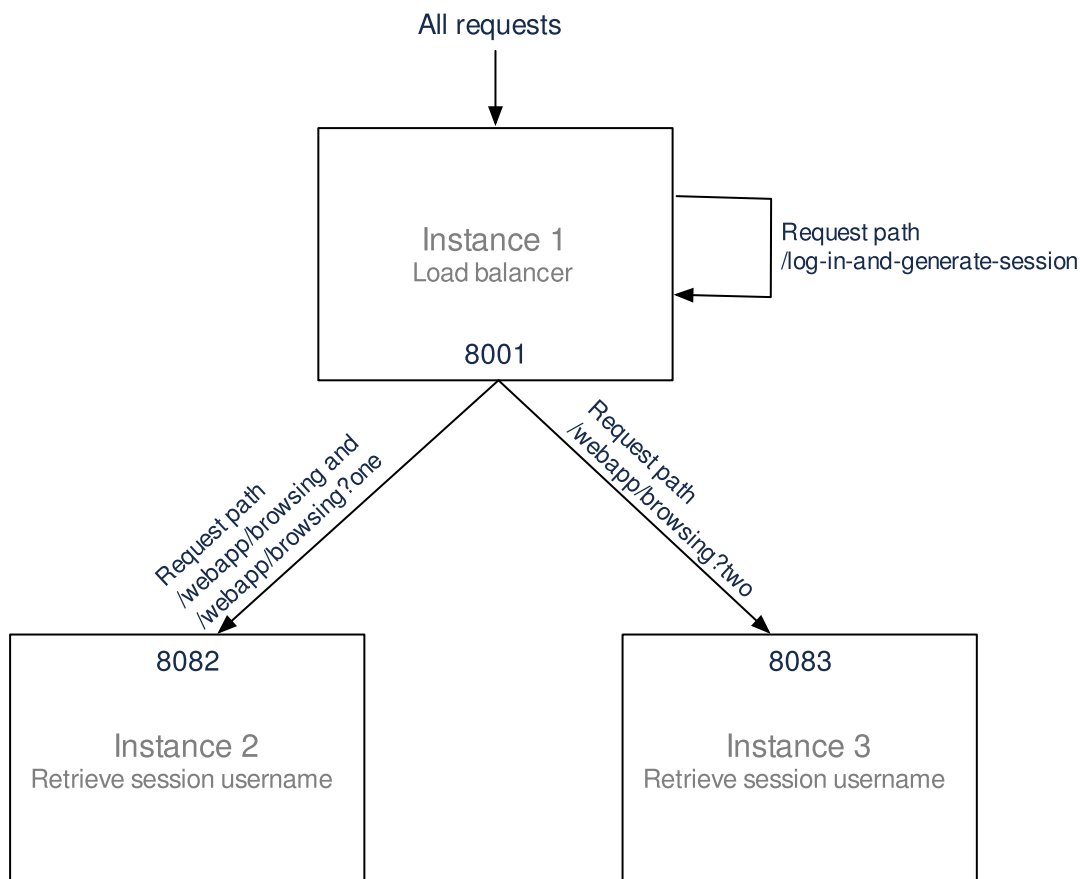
All requests

Instance 1
Load balancer

8001

Request path
/log-in-and-generate-session

Request path
/webapp/browsing and
/webapp/browsing?one

Request path
/webapp/browsing?two

8082

Instance 2
Retrieve session username

8083

Instance 3
Retrieve session username